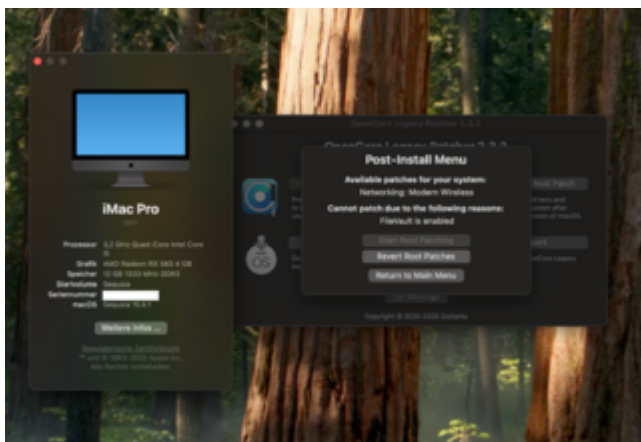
iMac Pro

Prozessor 3,2 GHz Quad-Core Intel Core i5
Grafik AMD Radeon RX 580 4 GB
Speicher 12 GB 1333 MHz DDR3
Startvolume Sequoia
Seriennummer
macOS Sequoia 15.4.1

Weitere Infos ...

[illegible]
™ und © 1983–2025 Apple Inc.
Alle Rechte vorbehalten.

OpenCore Legacy Patcher 2.3.2

Post-Install Menu

Available patches for your system:
Networking: Modern Wireless

Cannot patch due to the following reasons:
FileVault is enabled

Start Root Patching
Revert Root Patches
Return to Main Menu

Root Patch

Copyright © 2020-2025 Dortania